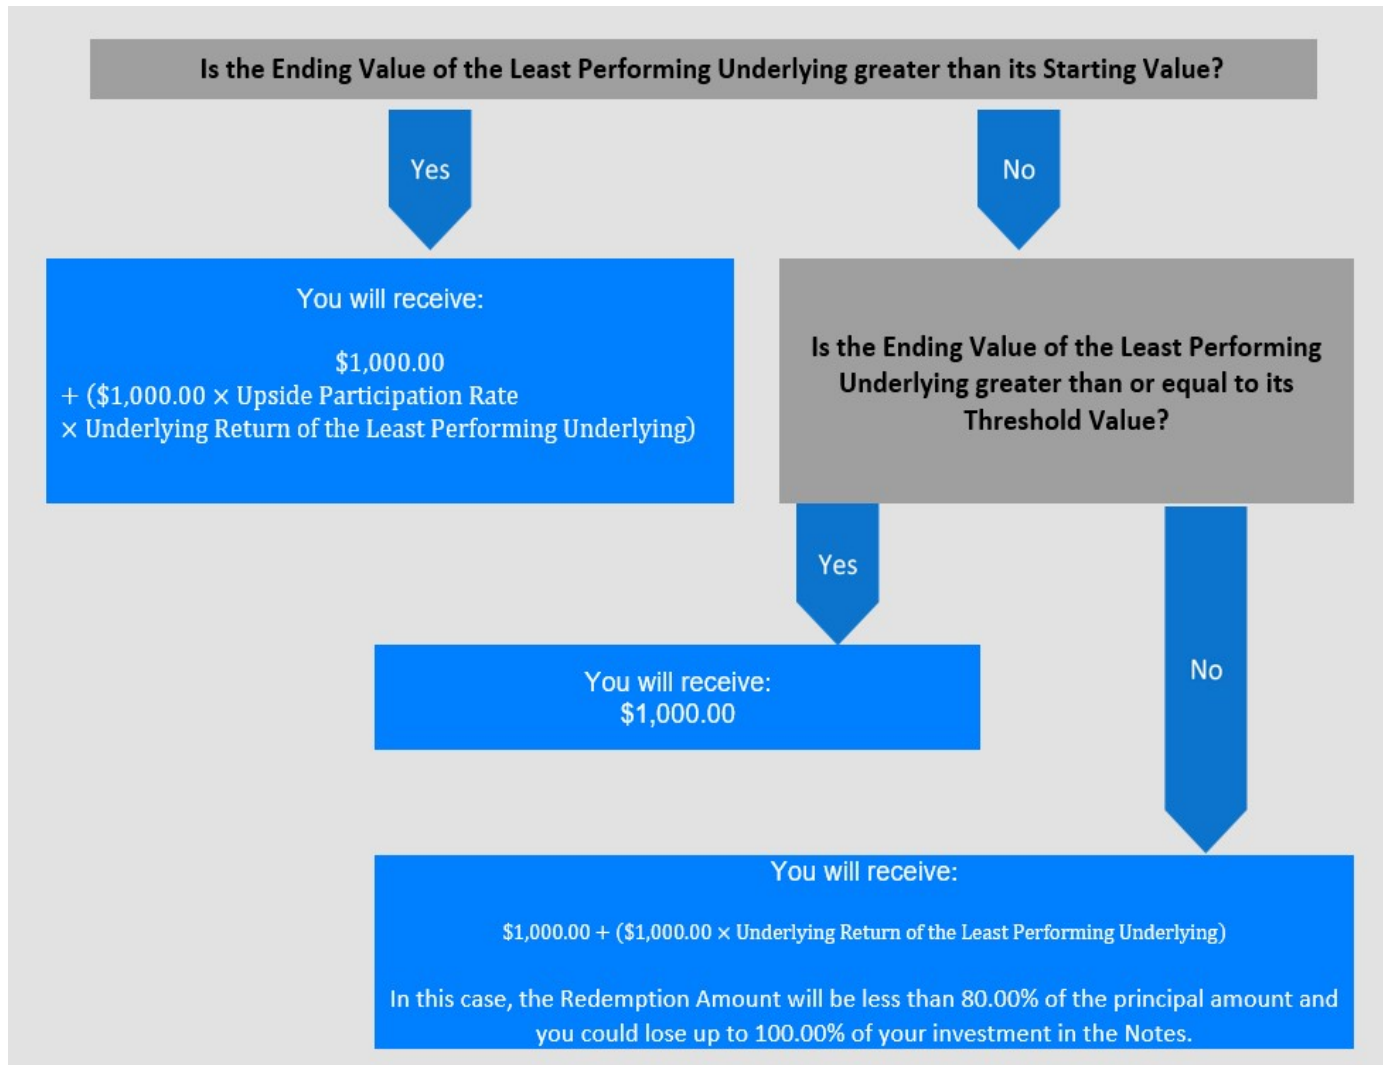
Is the Ending Value of the Least Performing Underlying greater than its Starting Value?

Yes

No

You will receive:

$1,000.00
+ ($1,000.00 × Upside Participation Rate
× Underlying Return of the Least Performing Underlying)

Is the Ending Value of the Least Performing Underlying greater than or equal to its Threshold Value?

Yes

No

You will receive:
$1,000.00

You will receive:

$1,000.00 + ($1,000.00 × Underlying Return of the Least Performing Underlying)

In this case, the Redemption Amount will be less than 80.00% of the principal amount and you could lose up to 100.00% of your investment in the Notes.